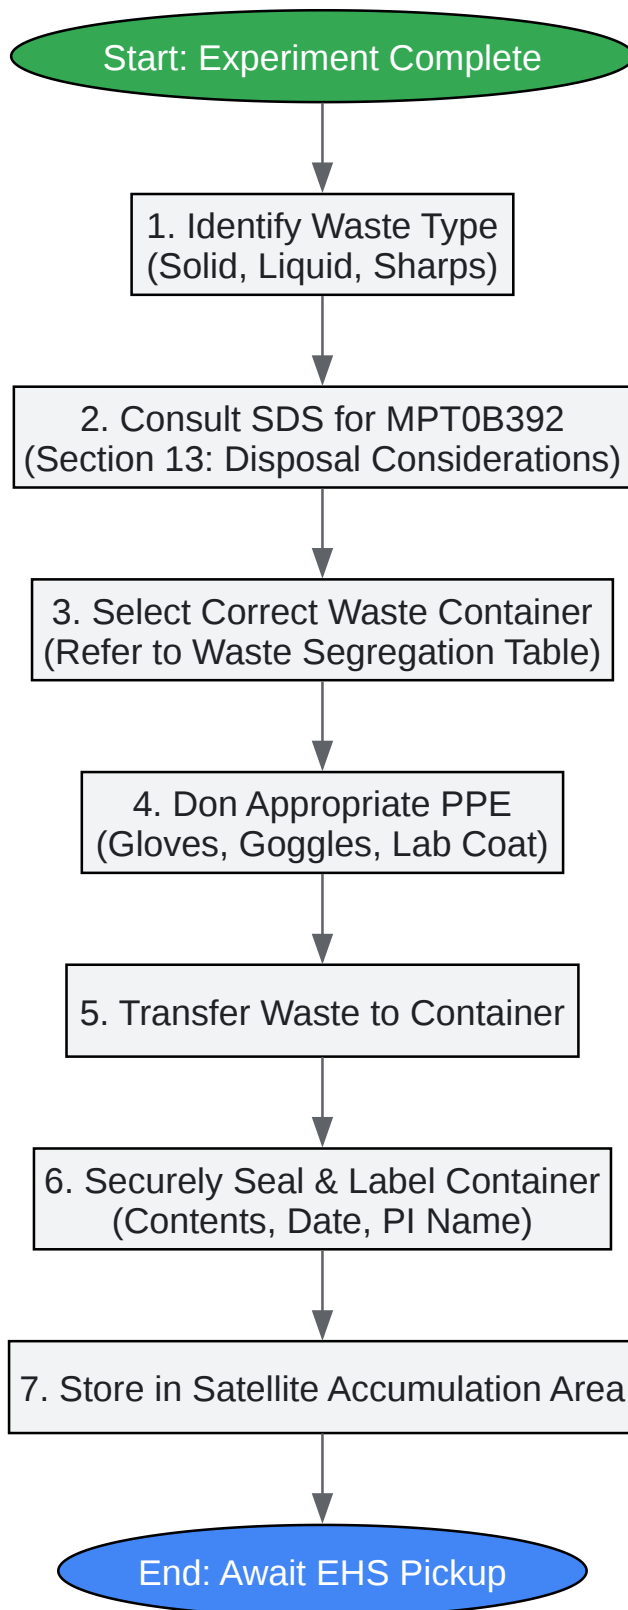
Start: Experiment Complete

1. Identify Waste Type (Solid, Liquid, Sharps)

2. Consult SDS for MPT0B392 (Section 13: Disposal Considerations)

3. Select Correct Waste Container (Refer to Waste Segregation Table)

4. Don Appropriate PPE (Gloves, Goggles, Lab Coat)

5. Transfer Waste to Container

6. Securely Seal & Label Container (Contents, Date, PI Name)

7. Store in Satellite Accumulation Area

End: Await EHS Pickup